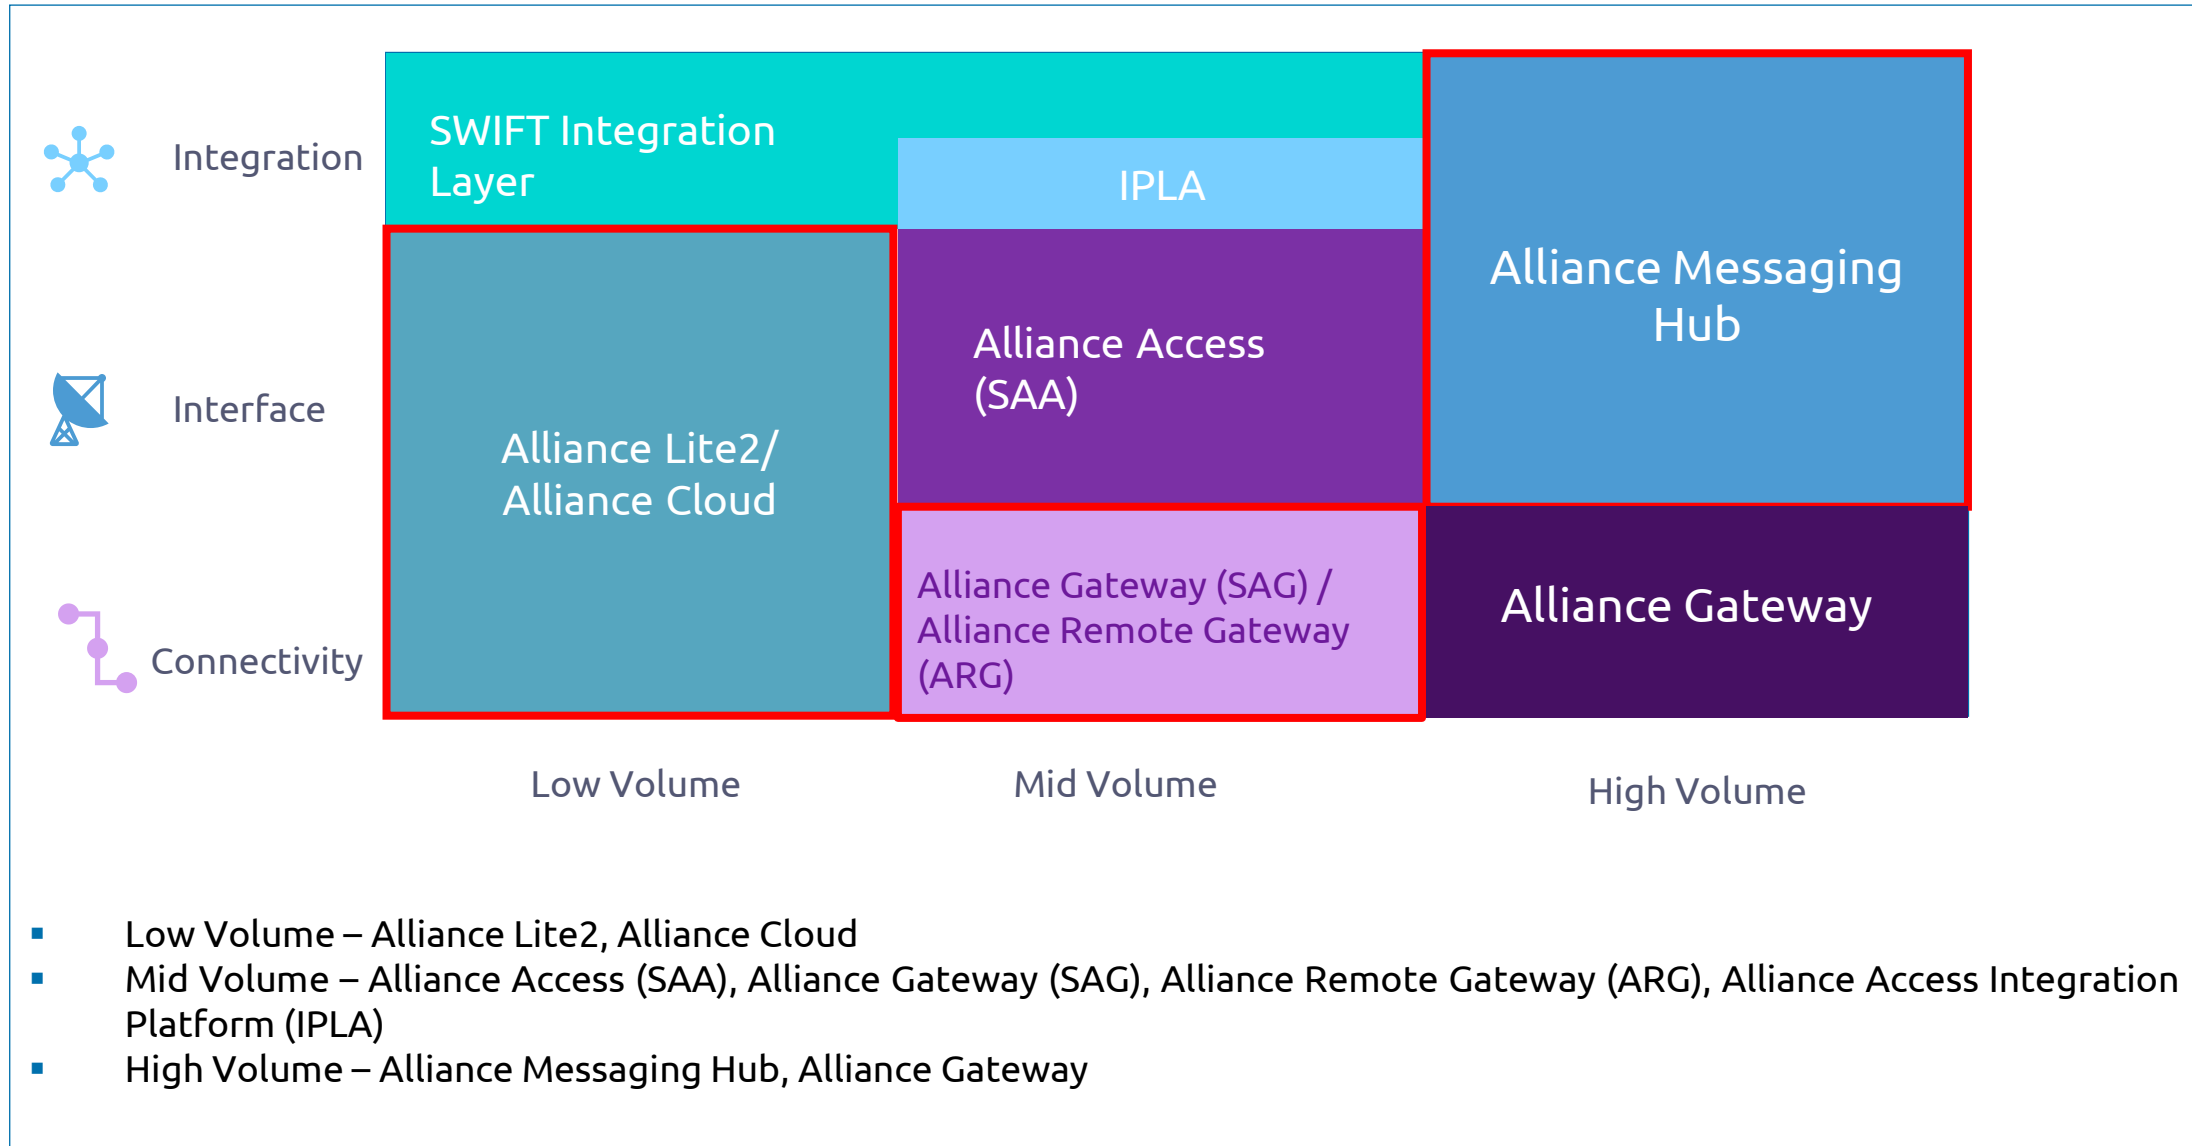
Integration

Interface

Connectivity

SWIFT Integration Layer

IPLA

Alliance Messaging Hub

Alliance Lite2/ Alliance Cloud

Alliance Access (SAA)

Alliance Gateway (SAG) / Alliance Remote Gateway (ARG)

Alliance Gateway

Low Volume

Mid Volume

High Volume

- Low Volume – Alliance Lite2, Alliance Cloud
- Mid Volume – Alliance Access (SAA), Alliance Gateway (SAG), Alliance Remote Gateway (ARG), Alliance Access Integration Platform (IPLA)
- High Volume – Alliance Messaging Hub, Alliance Gateway